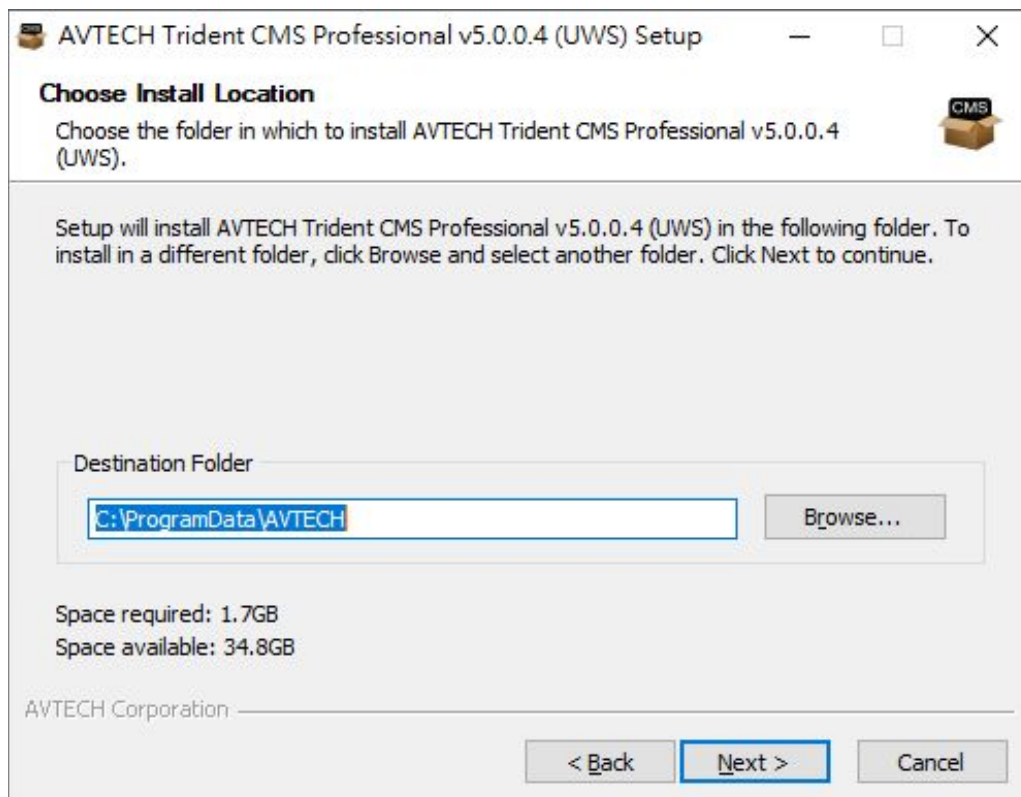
AVTECH Trident CMS Professional v5.0.0.4 (UWS) Setup

Choose Install Location

Choose the folder in which to install AVTECH Trident CMS Professional v5.0.0.4 (UWS).

CMS

Setup will install AVTECH Trident CMS Professional v5.0.0.4 (UWS) in the following folder. To install in a different folder, click Browse and select another folder. Click Next to continue.

Destination Folder

C:\ProgramData\AVTECH

Browse...

Space required: 1.7GB
Space available: 34.8GB

AVTECH Corporation

< Back

Next >

Cancel